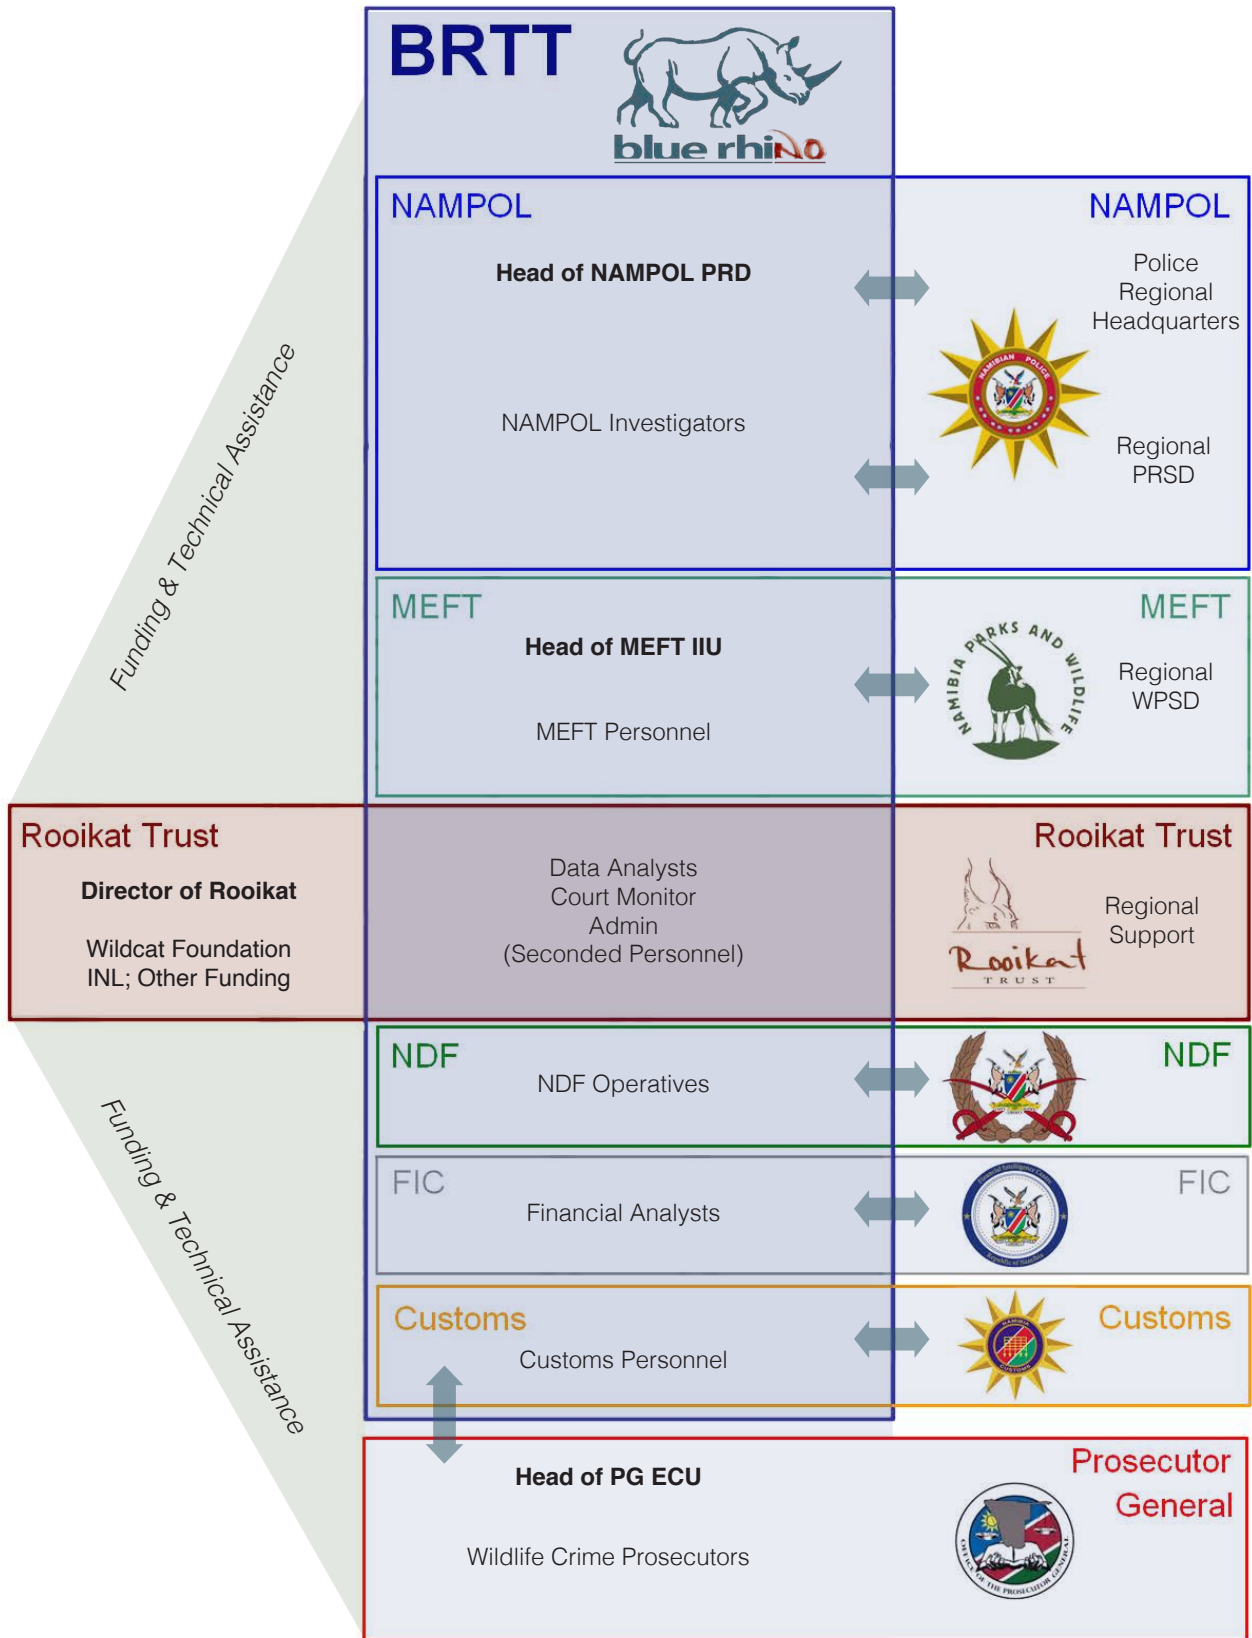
BRTT

blue rhiNO

Funding & Technical Assistance

NAMPOL

Head of NAMPOL PRD

NAMPOL Investigators

NAMPOL

Police Regional Headquarters

NAMIBIAN POLICE

Regional PRSD

MEFT

Head of MEFT IIU

MEFT Personnel

MEFT

NAMIBIA PARKS AND WILDLIFE

Regional WPSD

Rooikat Trust

Director of Rooikat

Wildcat Foundation INL; Other Funding

Data Analysts
Court Monitor
Admin
(Seconded Personnel)

Rooikat Trust

Rooikat TRUST

Regional Support

NDF

NDF Operatives

NDF

FIC

Financial Analysts

FIC

Customs

Customs Personnel

Customs

Funding & Technical Assistance

Head of PG ECU

Wildlife Crime Prosecutors

Prosecutor General

OFFICE OF THE PROSECUTOR GENERAL